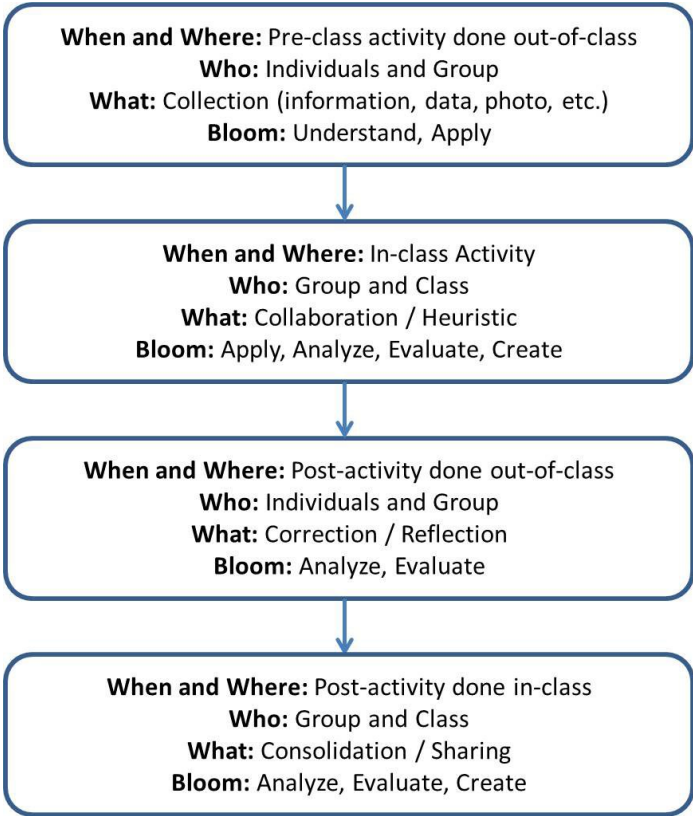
**When and Where:** Pre-class activity done out-of-class
**Who:** Individuals and Group
**What:** Collection (information, data, photo, etc.)
**Bloom:** Understand, Apply

**When and Where:** In-class Activity
**Who:** Group and Class
**What:** Collaboration / Heuristic
**Bloom:** Apply, Analyze, Evaluate, Create

**When and Where:** Post-activity done out-of-class
**Who:** Individuals and Group
**What:** Correction / Reflection
**Bloom:** Analyze, Evaluate

**When and Where:** Post-activity done in-class
**Who:** Group and Class
**What:** Consolidation / Sharing
**Bloom:** Analyze, Evaluate, Create